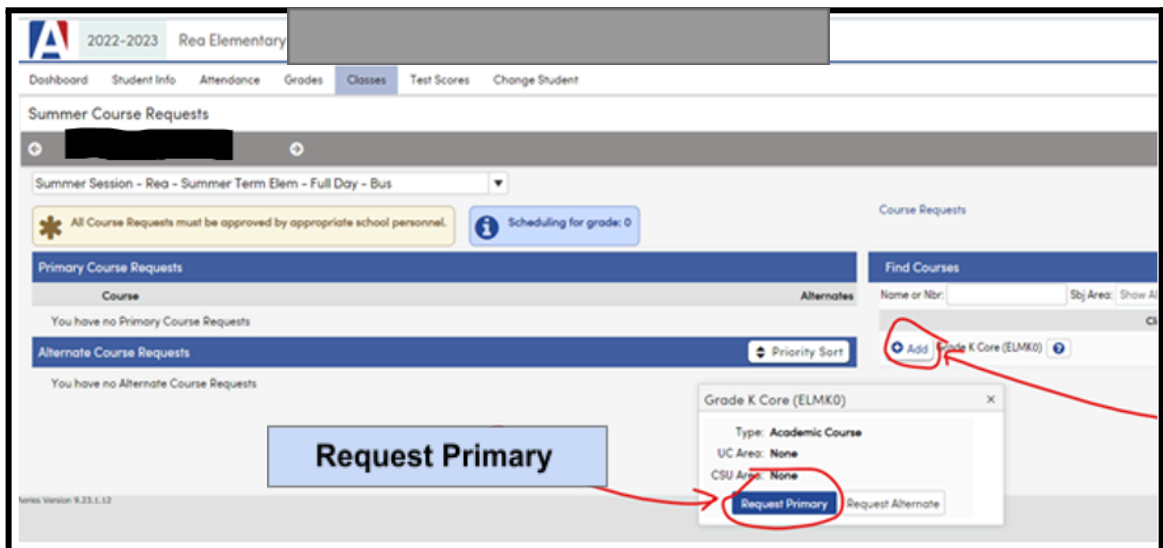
A 2022-2023 Rea Elementary

Dashboard Student Info Attendance Grades Classes Test Scores Change Student

Summer Course Requests

Summer Session - Rea - Summer Term Elem - Full Day - Bus

All Course Requests must be approved by appropriate school personnel.

Scheduling for grade: 0

Course Requests

Primary Course Requests

Course

Alternates

You have no Primary Course Requests

Alternate Course Requests

Priority Sort

You have no Alternate Course Requests

Find Courses

Name or Nbr:

Sbj Area: Show Al

Cl

Add Grade K Core (ELMK0)

Grade K Core (ELMK0)

Type: Academic Course

UC Area: None

CSU Area: None

Request Primary

Request Alternate

Request Primary

Aeries Version 9.23.1.12